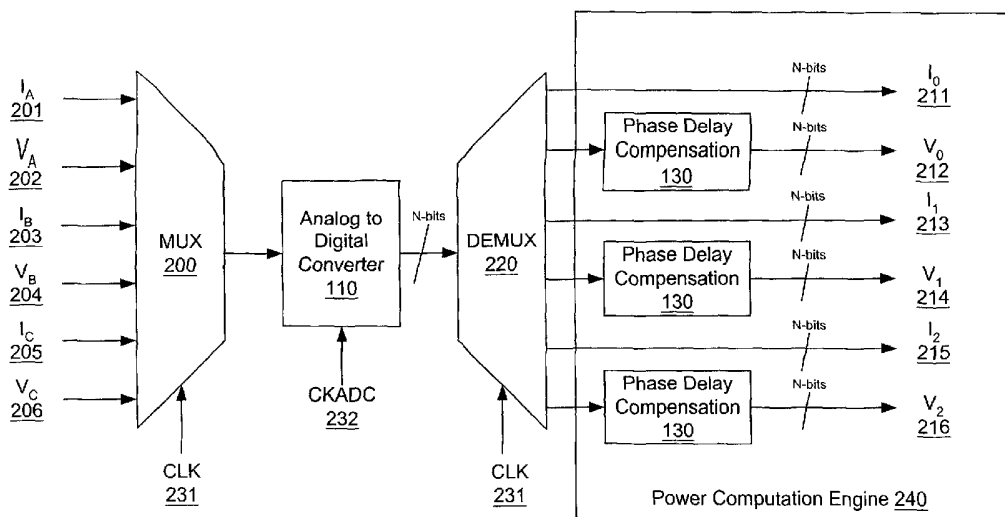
$I_A$
201

$V_A$
202

$I_B$
203

$V_B$
204

$I_C$
205

$V_C$
206

MUX
200

CLK
231

Analog to Digital Converter
110

CKADC
232

N-bits

DEMUX
220

CLK
231

N-bits

$I_0$
211

Phase Delay Compensation
130

N-bits

$V_0$
212

N-bits

$I_1$
213

Phase Delay Compensation
130

N-bits

$V_1$
214

N-bits

$I_2$
215

Phase Delay Compensation
130

N-bits

$V_2$
216

Power Computation Engine 240